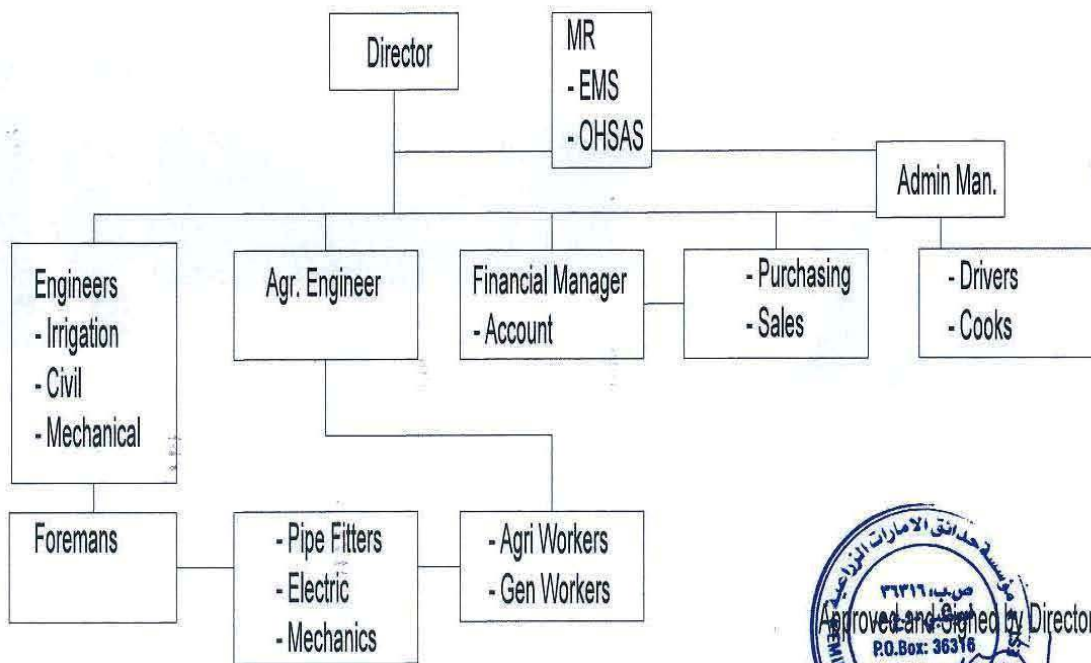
Director

MR
- EMS
- OHSAS

Admin Man.

Engineers
- Irrigation
- Civil
- Mechanical

Agr. Engineer

Financial Manager
- Account

- Purchasing
- Sales

- Drivers
- Cooks

Foremans

- Pipe Fitters
- Electric
- Mechanics

- Agri Workers
- Gen Workers

مؤسسة حدائق الامارات الزراعية
ص.ب. ٣٦٣١٦
P.O.Box: 36316

Approved and Signed by Director